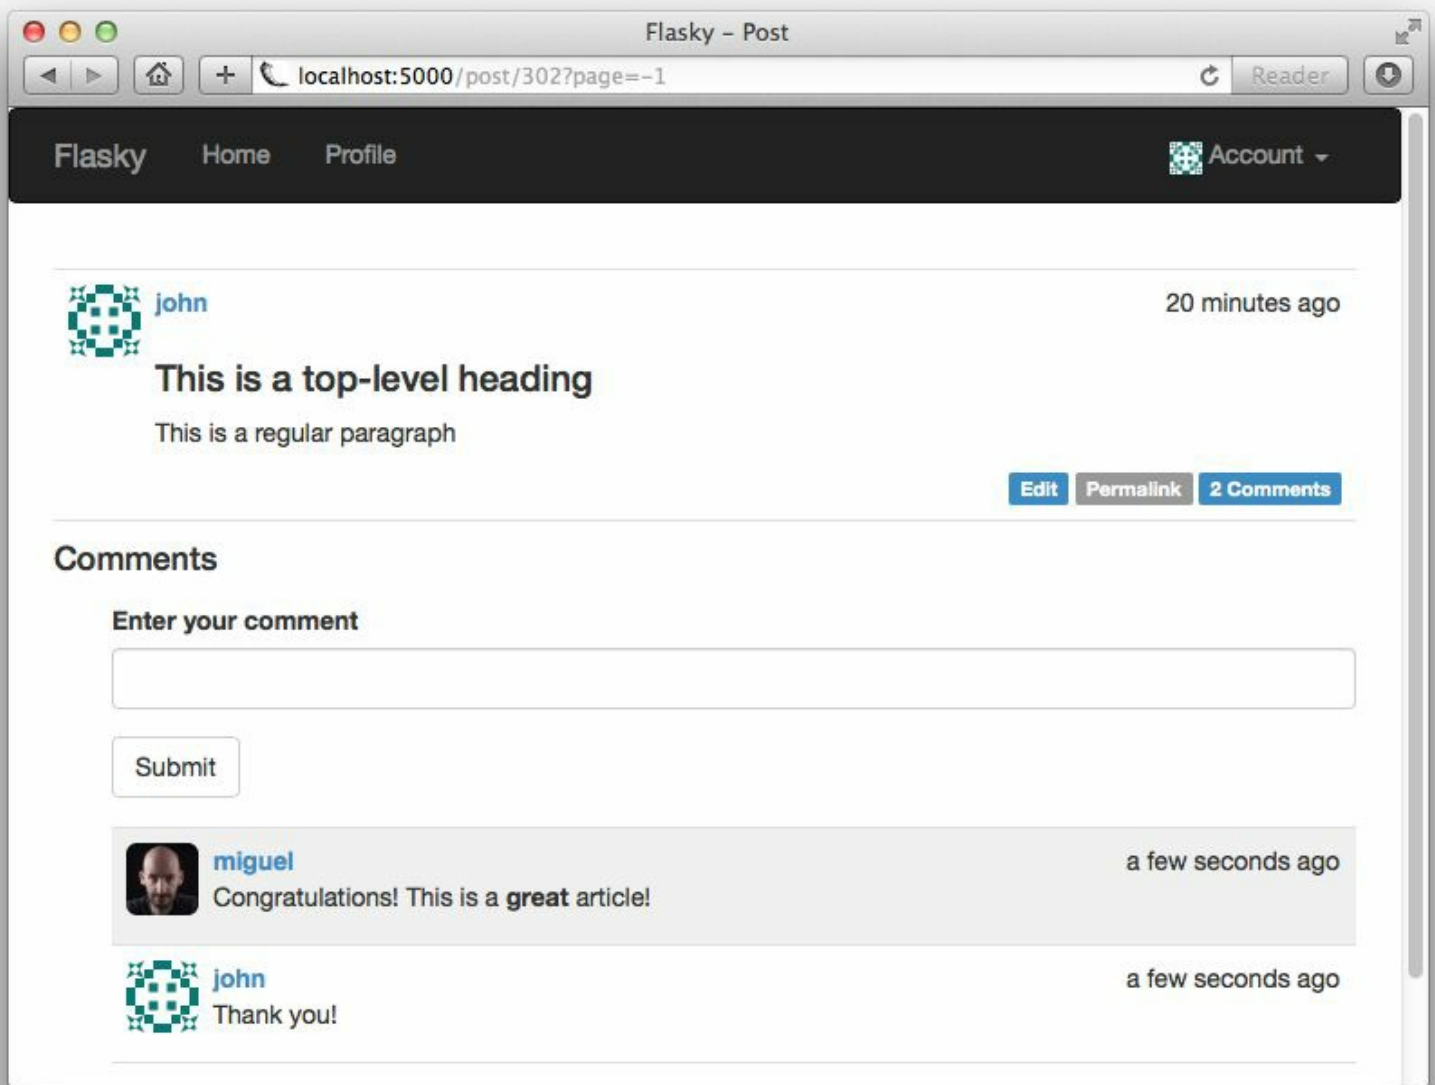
Flasky - Post

localhost:5000/post/302?page=-1

Reader

Flasky Home Profile

Account

john

20 minutes ago

# This is a top-level heading

This is a regular paragraph

Edit Permalink 2 Comments

Comments

Enter your comment

Submit

miguel

a few seconds ago

Congratulations! This is a **great** article!

john

a few seconds ago

Thank you!